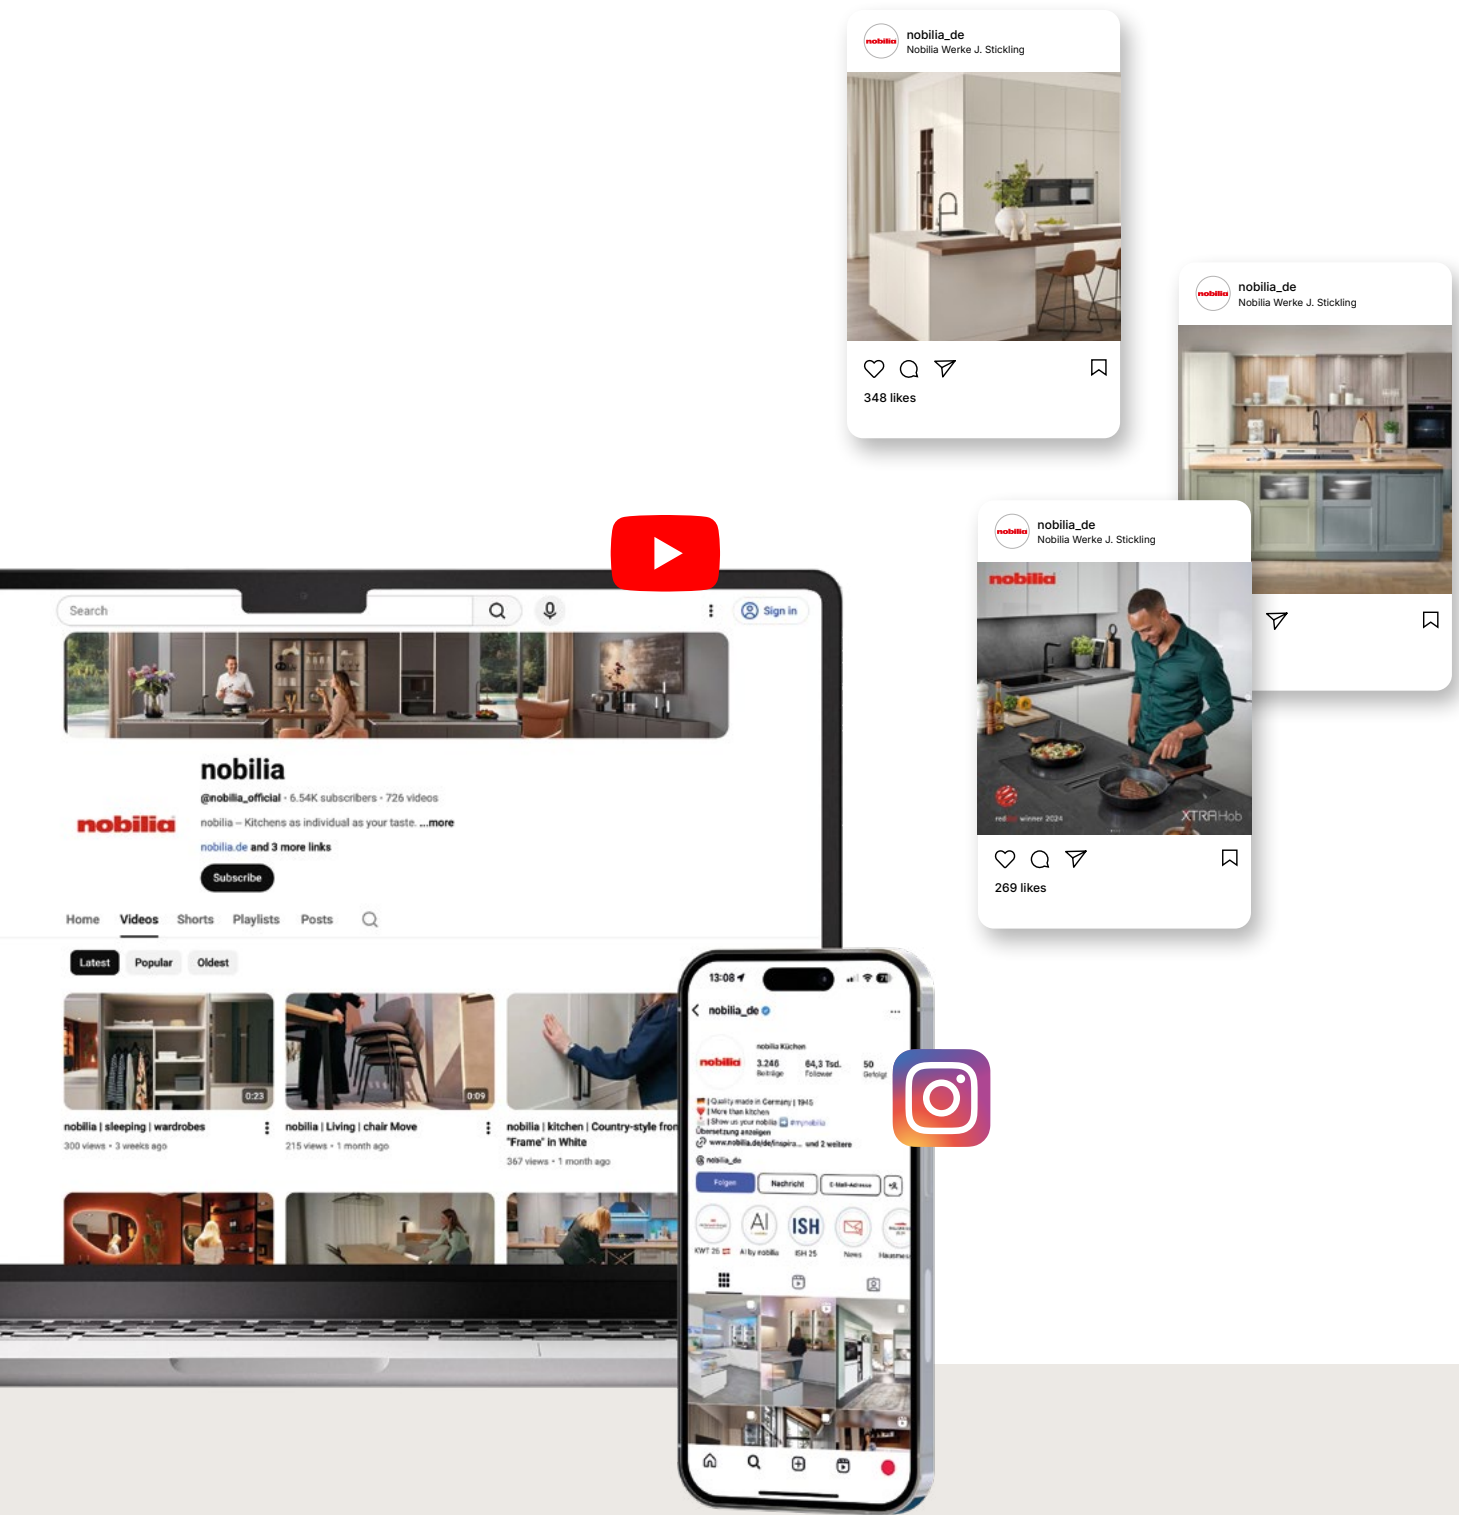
nobilia
nobilia_de
Nobilia Werke J. Stickling

348 likes

nobilia
nobilia_de
Nobilia Werke J. Stickling

nobilia
nobilia_de
Nobilia Werke J. Stickling

nobilia
red dot winner 2024
XTRAHob

269 likes

Search

Sign in

nobilia

nobilia
@nobilia_official · 6.54K subscribers · 726 videos
nobilia – Kitchens as individual as your taste. ...more
nobilia.de and 3 more links
Subscribe

Home Videos Shorts Playlists Posts

Latest Popular Oldest

0:23
nobilia | sleeping | wardrobes
300 views · 3 weeks ago

0:09
nobilia | Living | chair Move
215 views · 1 month ago

nobilia | kitchen | Country-style fro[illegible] "Frame" in White
367 views · 1 month ago

13:08
nobilia_de
nobilia
nobilia Küchen
3.246 Beiträge
64,3 Tsd. Follower
50 Gefolgt
| Quality made in Germany | 1945
| More than kitchen
| Show us your nobilia #mynobilia
Übersetzung anzeigen
www.nobilia.de/de/inspira... und 2 weitere
nobilia_de
Folgen
Nachricht
E-Mail-Adresse
KWT 25
AI
AI by nobilia
ISH
ISH 25
News
Hausmes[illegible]